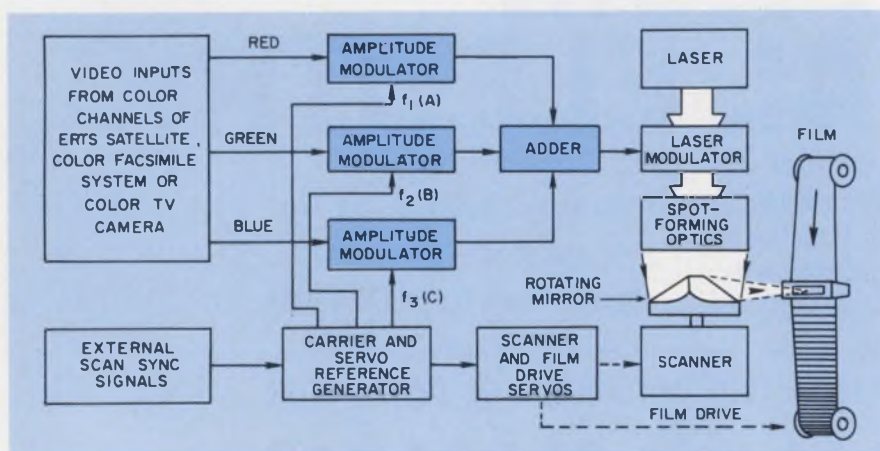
VIDEO INPUTS FROM COLOR CHANNELS OF ERTS SATELLITE, COLOR FACSIMILE SYSTEM OR COLOR TV CAMERA

RED

GREEN

BLUE

AMPLITUDE MODULATOR

$f_1$ (A)

AMPLITUDE MODULATOR

$f_2$ (B)

AMPLITUDE MODULATOR

$f_3$ (C)

ADDER

LASER

LASER MODULATOR

SPOT-FORMING OPTICS

ROTATING MIRROR

FILM

EXTERNAL SCAN SYNC SIGNALS

CARRIER AND SERVO REFERENCE GENERATOR

SCANNER AND FILM DRIVE SERVOS

SCANNER

FILM DRIVE